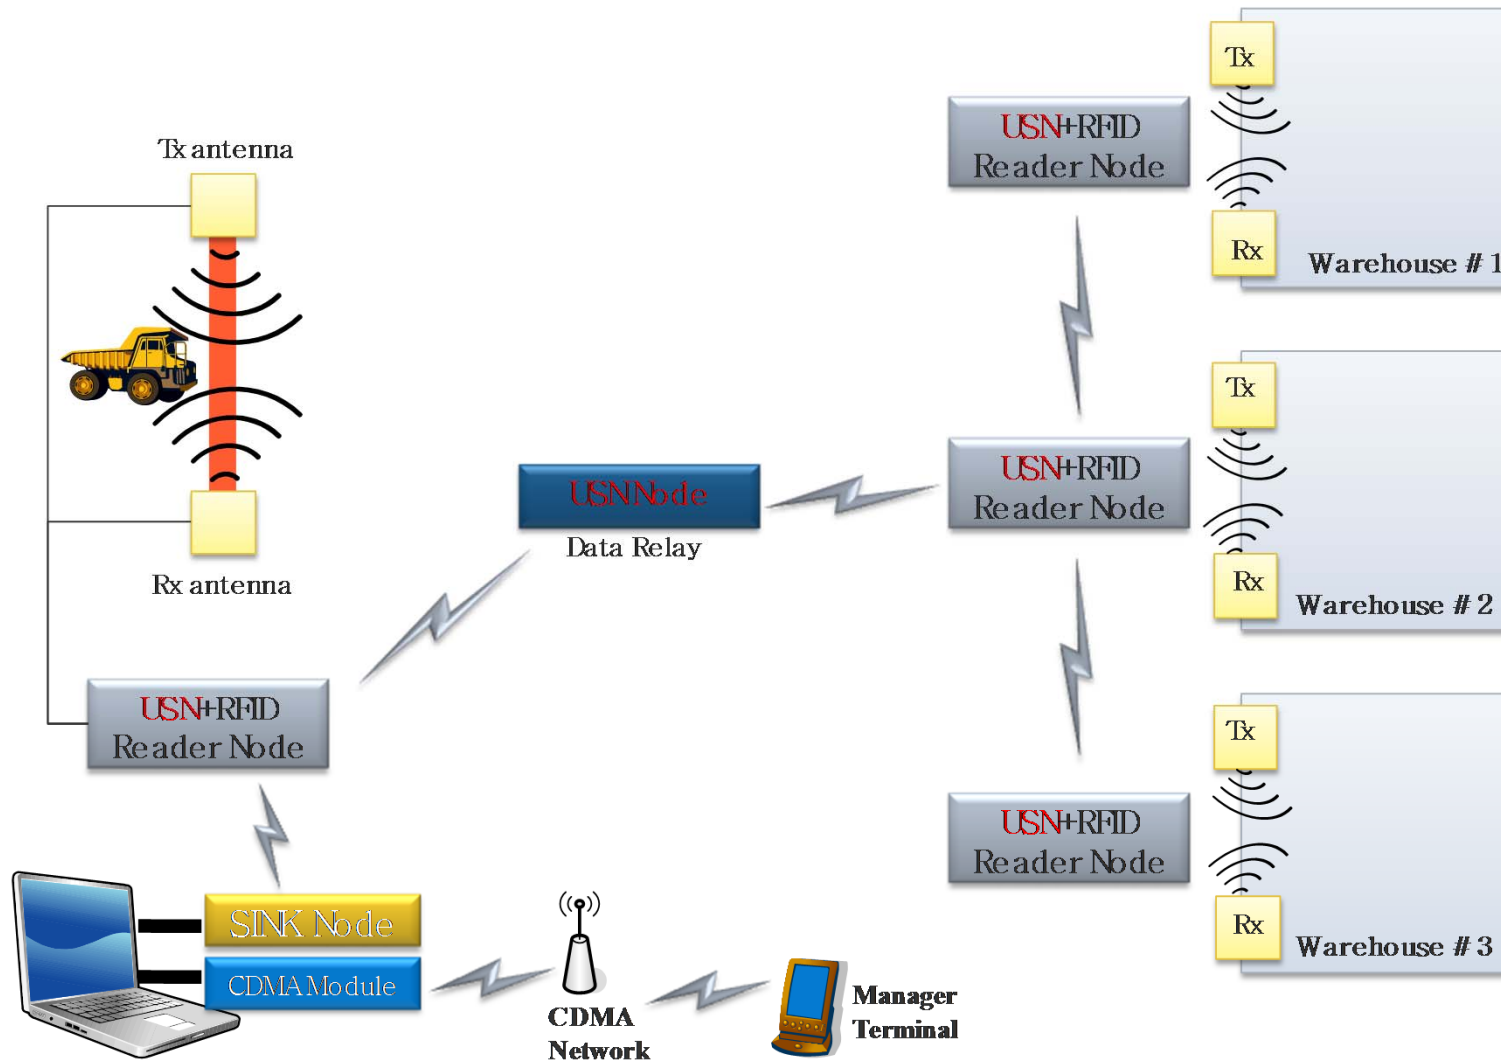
Tx antenna

Rx antenna

USN+RFID Reader Node

USN Node

Data Relay

USN+RFID Reader Node

USN+RFID Reader Node

USN+RFID Reader Node

Tx

Rx

Warehouse # 1

Tx

Rx

Warehouse # 2

Tx

Rx

Warehouse # 3

SINK Node

CDMA Module

CDMA Network

Manager Terminal